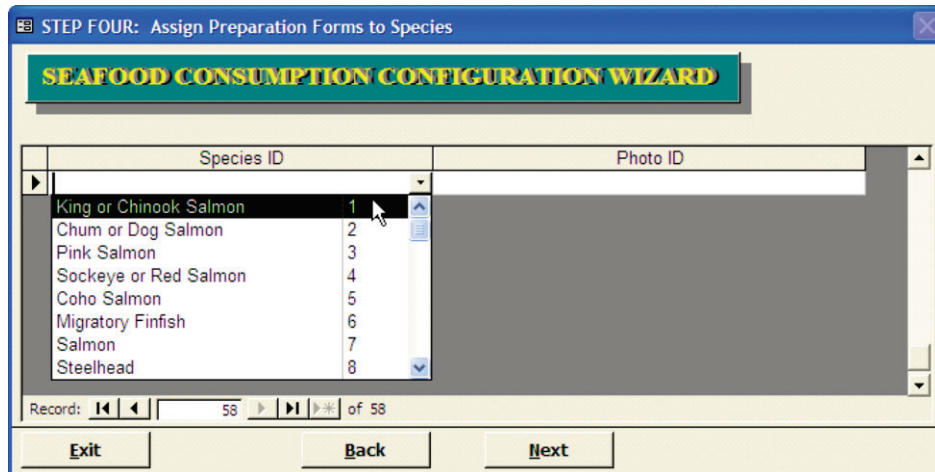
STEP FOUR: Assign Preparation Forms to Species

SEAFOOD CONSUMPTION CONFIGURATION WIZARD

| Species ID | Photo ID |
|---|---|
| | |

| | |
|---|---|
| King or Chinook Salmon | 1 |
| Chum or Dog Salmon | 2 |
| Pink Salmon | 3 |
| Sockeye or Red Salmon | 4 |
| Coho Salmon | 5 |
| Migratory Finfish | 6 |
| Salmon | 7 |
| Steelhead | 8 |

Record: 58 of 58

Exit

Back

Next